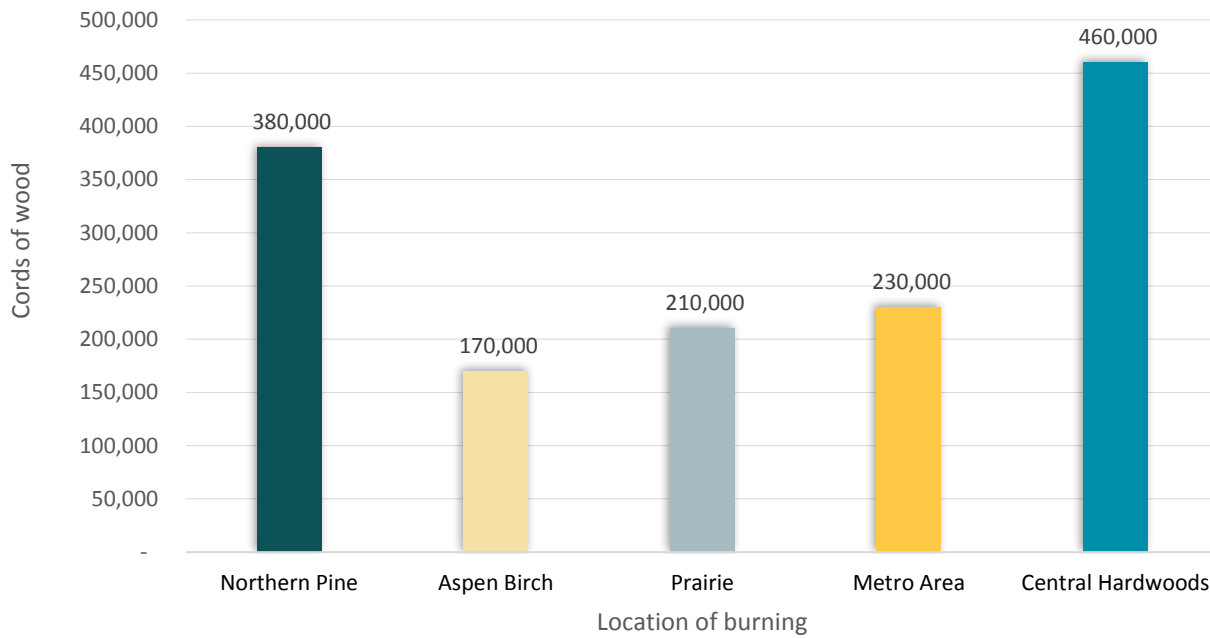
Cords of wood

500,000
450,000
400,000
350,000
300,000
250,000
200,000
150,000
100,000
50,000
-

380,000
170,000
210,000
230,000
460,000

Northern Pine
Aspen Birch
Prairie
Metro Area
Central Hardwoods

Location of burning